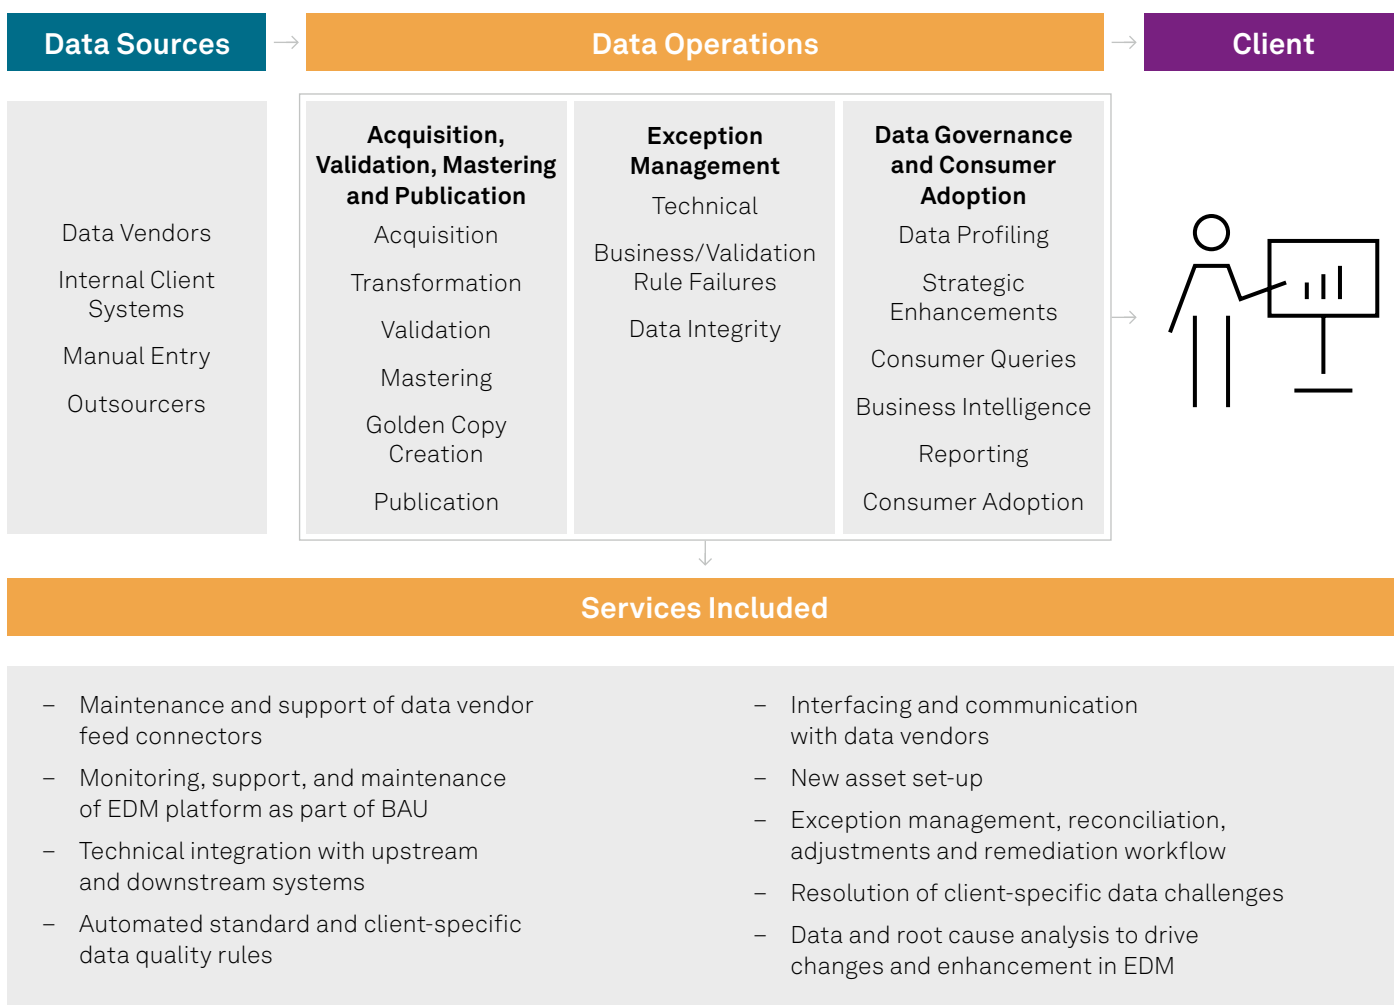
Data Sources

Data Operations

Client

Data Vendors

Internal Client Systems

Manual Entry

Outsourcers

**Acquisition, Validation, Mastering and Publication**

Acquisition

Transformation

Validation

Mastering

Golden Copy Creation

Publication

**Exception Management**

Technical

Business/Validation Rule Failures

Data Integrity

**Data Governance and Consumer Adoption**

Data Profiling

Strategic Enhancements

Consumer Queries

Business Intelligence

Reporting

Consumer Adoption

Services Included

– Maintenance and support of data vendor feed connectors

– Monitoring, support, and maintenance of EDM platform as part of BAU

– Technical integration with upstream and downstream systems

– Automated standard and client-specific data quality rules

– Interfacing and communication with data vendors

– New asset set-up

– Exception management, reconciliation, adjustments and remediation workflow

– Resolution of client-specific data challenges

– Data and root cause analysis to drive changes and enhancement in EDM